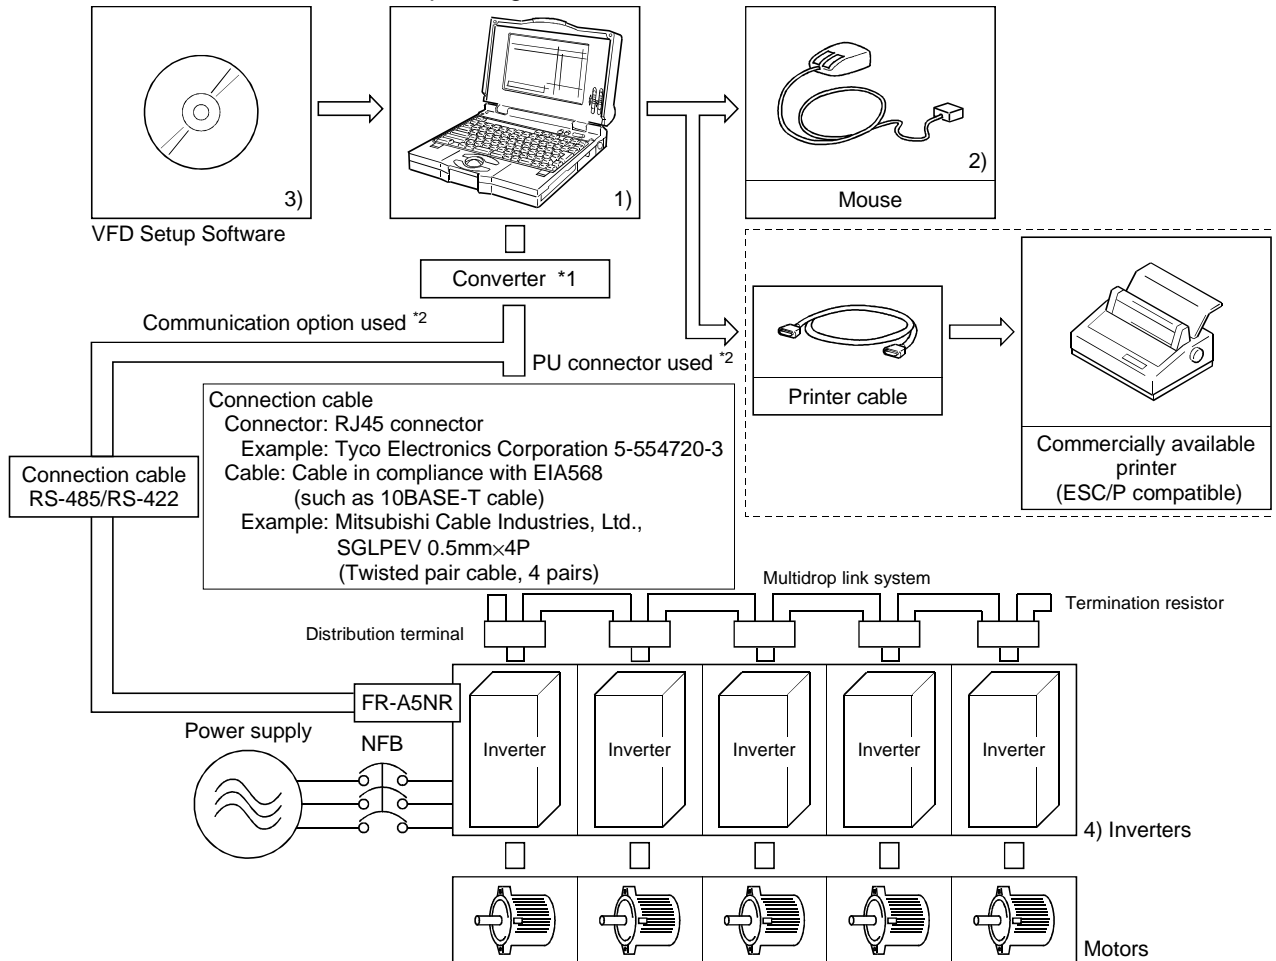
3)

VFD Setup Software

1)

2)

Mouse

Converter *1

Communication option used $^{*2}$

PU connector used $^{*2}$

Printer cable

Commercially available printer (ESC/P compatible)

Connection cable
Connector: RJ45 connector
Example: Tyco Electronics Corporation 5-554720-3
Cable: Cable in compliance with EIA568
(such as 10BASE-T cable)
Example: Mitsubishi Cable Industries, Ltd.,
SGLPEV 0.5mm×4P
(Twisted pair cable, 4 pairs)

Connection cable RS-485/RS-422

Multidrop link system

Termination resistor

Distribution terminal

FR-A5NR

Power supply

NFB

Inverter

Inverter

Inverter

Inverter

Inverter

4) Inverters

Motors